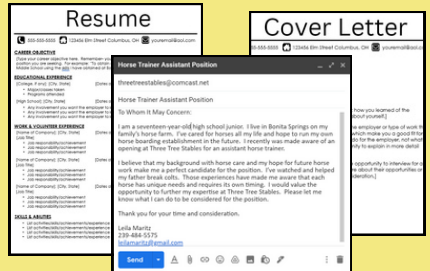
Resume

555-555-5555 | 12345 Elm Street Columbus, OH | youremail@aol.com

CAREER OBJECTIVE

EDUCATIONAL EXPERIENCE

WORK & VOLUNTEER EXPERIENCE

SKILLS & ABILITIES

Cover Letter

555-555-5555 | 12345 Elm Street Columbus, OH | youremail@aol.com

Horse Trainer Assistant Position

threetreestables@comcast.net

Horse Trainer Assistant Position

To Whom It May Concern:

I am a seventeen-year-old high school junior. I live in Bonita Springs on my family's horse farm. I've cared for horses all my life and hope to run my own horse boarding establishment in the future. I recently was made aware of an opening at Three Tree Stables for an assistant horse trainer.

I believe that my background with horse care and my hope for future horse work make me a perfect candidate for the position. I've watched and helped my father break colts. Those experiences have made me aware that each horse has unique needs and requires its own timing. I would value the opportunity to further my expertise at Three Tree Stables. Please let me know what I can do to be considered for the position.

Thank you for your time and consideration.

Leila Maritz
239-484-5575
leilamaritz@gmail.com

Send